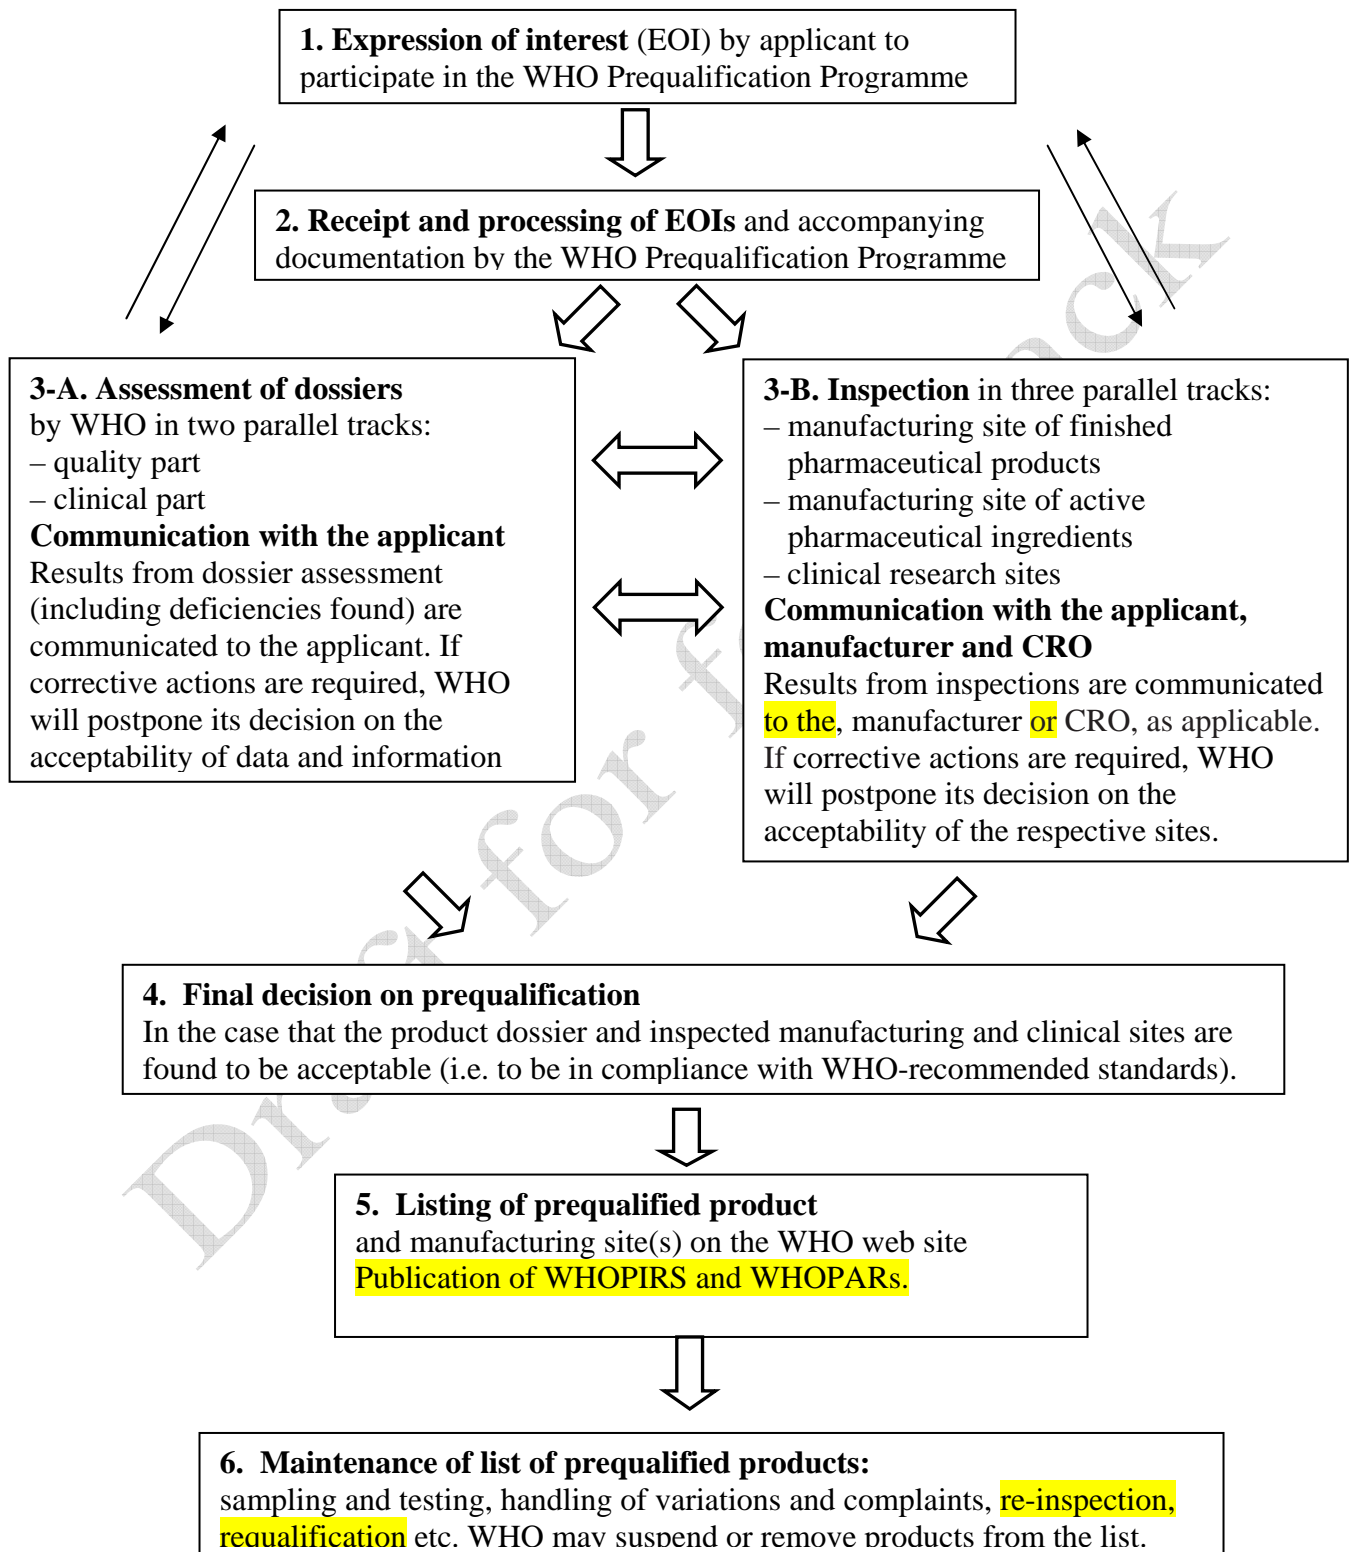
**1. Expression of interest** (EOI) by applicant to participate in the WHO Prequalification Programme

**2. Receipt and processing of EOIs** and accompanying documentation by the WHO Prequalification Programme

**3-A. Assessment of dossiers** by WHO in two parallel tracks:
– quality part
– clinical part
**Communication with the applicant**
Results from dossier assessment (including deficiencies found) are communicated to the applicant. If corrective actions are required, WHO will postpone its decision on the acceptability of data and information

**3-B. Inspection** in three parallel tracks:
– manufacturing site of finished pharmaceutical products
– manufacturing site of active pharmaceutical ingredients
– clinical research sites
**Communication with the applicant, manufacturer and CRO**
Results from inspections are communicated to the, manufacturer or CRO, as applicable. If corrective actions are required, WHO will postpone its decision on the acceptability of the respective sites.

**4. Final decision on prequalification**
In the case that the product dossier and inspected manufacturing and clinical sites are found to be acceptable (i.e. to be in compliance with WHO-recommended standards).

**5. Listing of prequalified product**
and manufacturing site(s) on the WHO web site
Publication of WHOPIRS and WHOPARs.

**6. Maintenance of list of prequalified products:**
sampling and testing, handling of variations and complaints, re-inspection, requalification etc. WHO may suspend or remove products from the list.

Draft for feedback